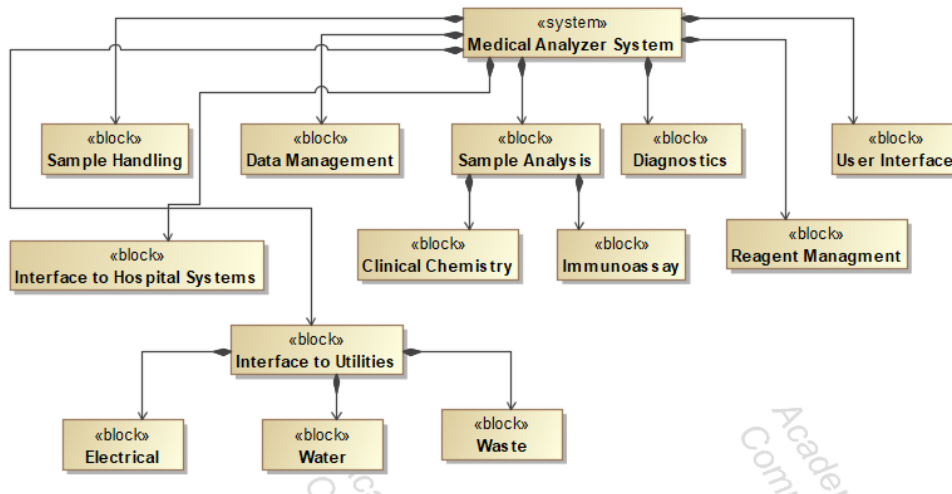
«system»
Medical Analyzer System

«block»
Sample Handling

«block»
Data Management

«block»
Sample Analysis

«block»
Diagnostics

«block»
User Interface

«block»
Interface to Hospital Systems

«block»
Clinical Chemistry

«block»
Immunoassay

«block»
Reagent Managment

«block»
Interface to Utilities

«block»
Electrical

«block»
Water

«block»
Waste

Acade
Com
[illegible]